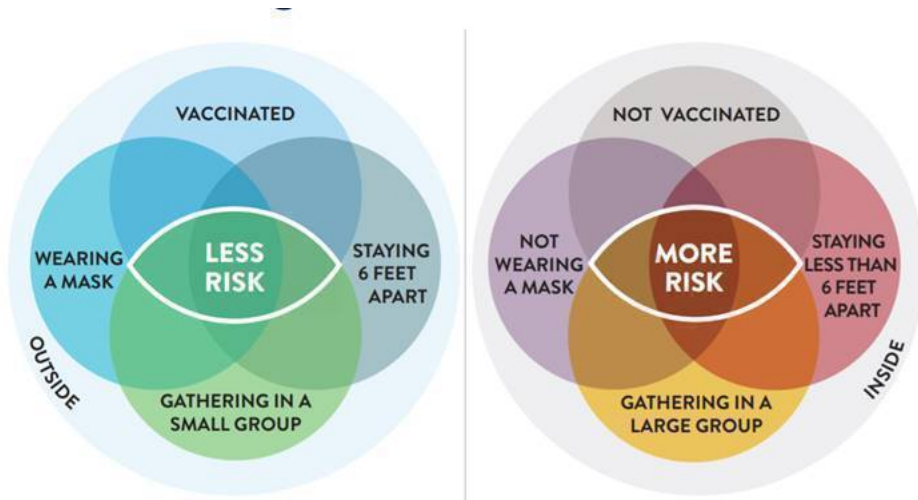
VACCINATED

WEARING A MASK

LESS RISK

STAYING 6 FEET APART

GATHERING IN A SMALL GROUP

OUTSIDE

NOT VACCINATED

NOT WEARING A MASK

MORE RISK

STAYING LESS THAN 6 FEET APART

GATHERING IN A LARGE GROUP

INSIDE